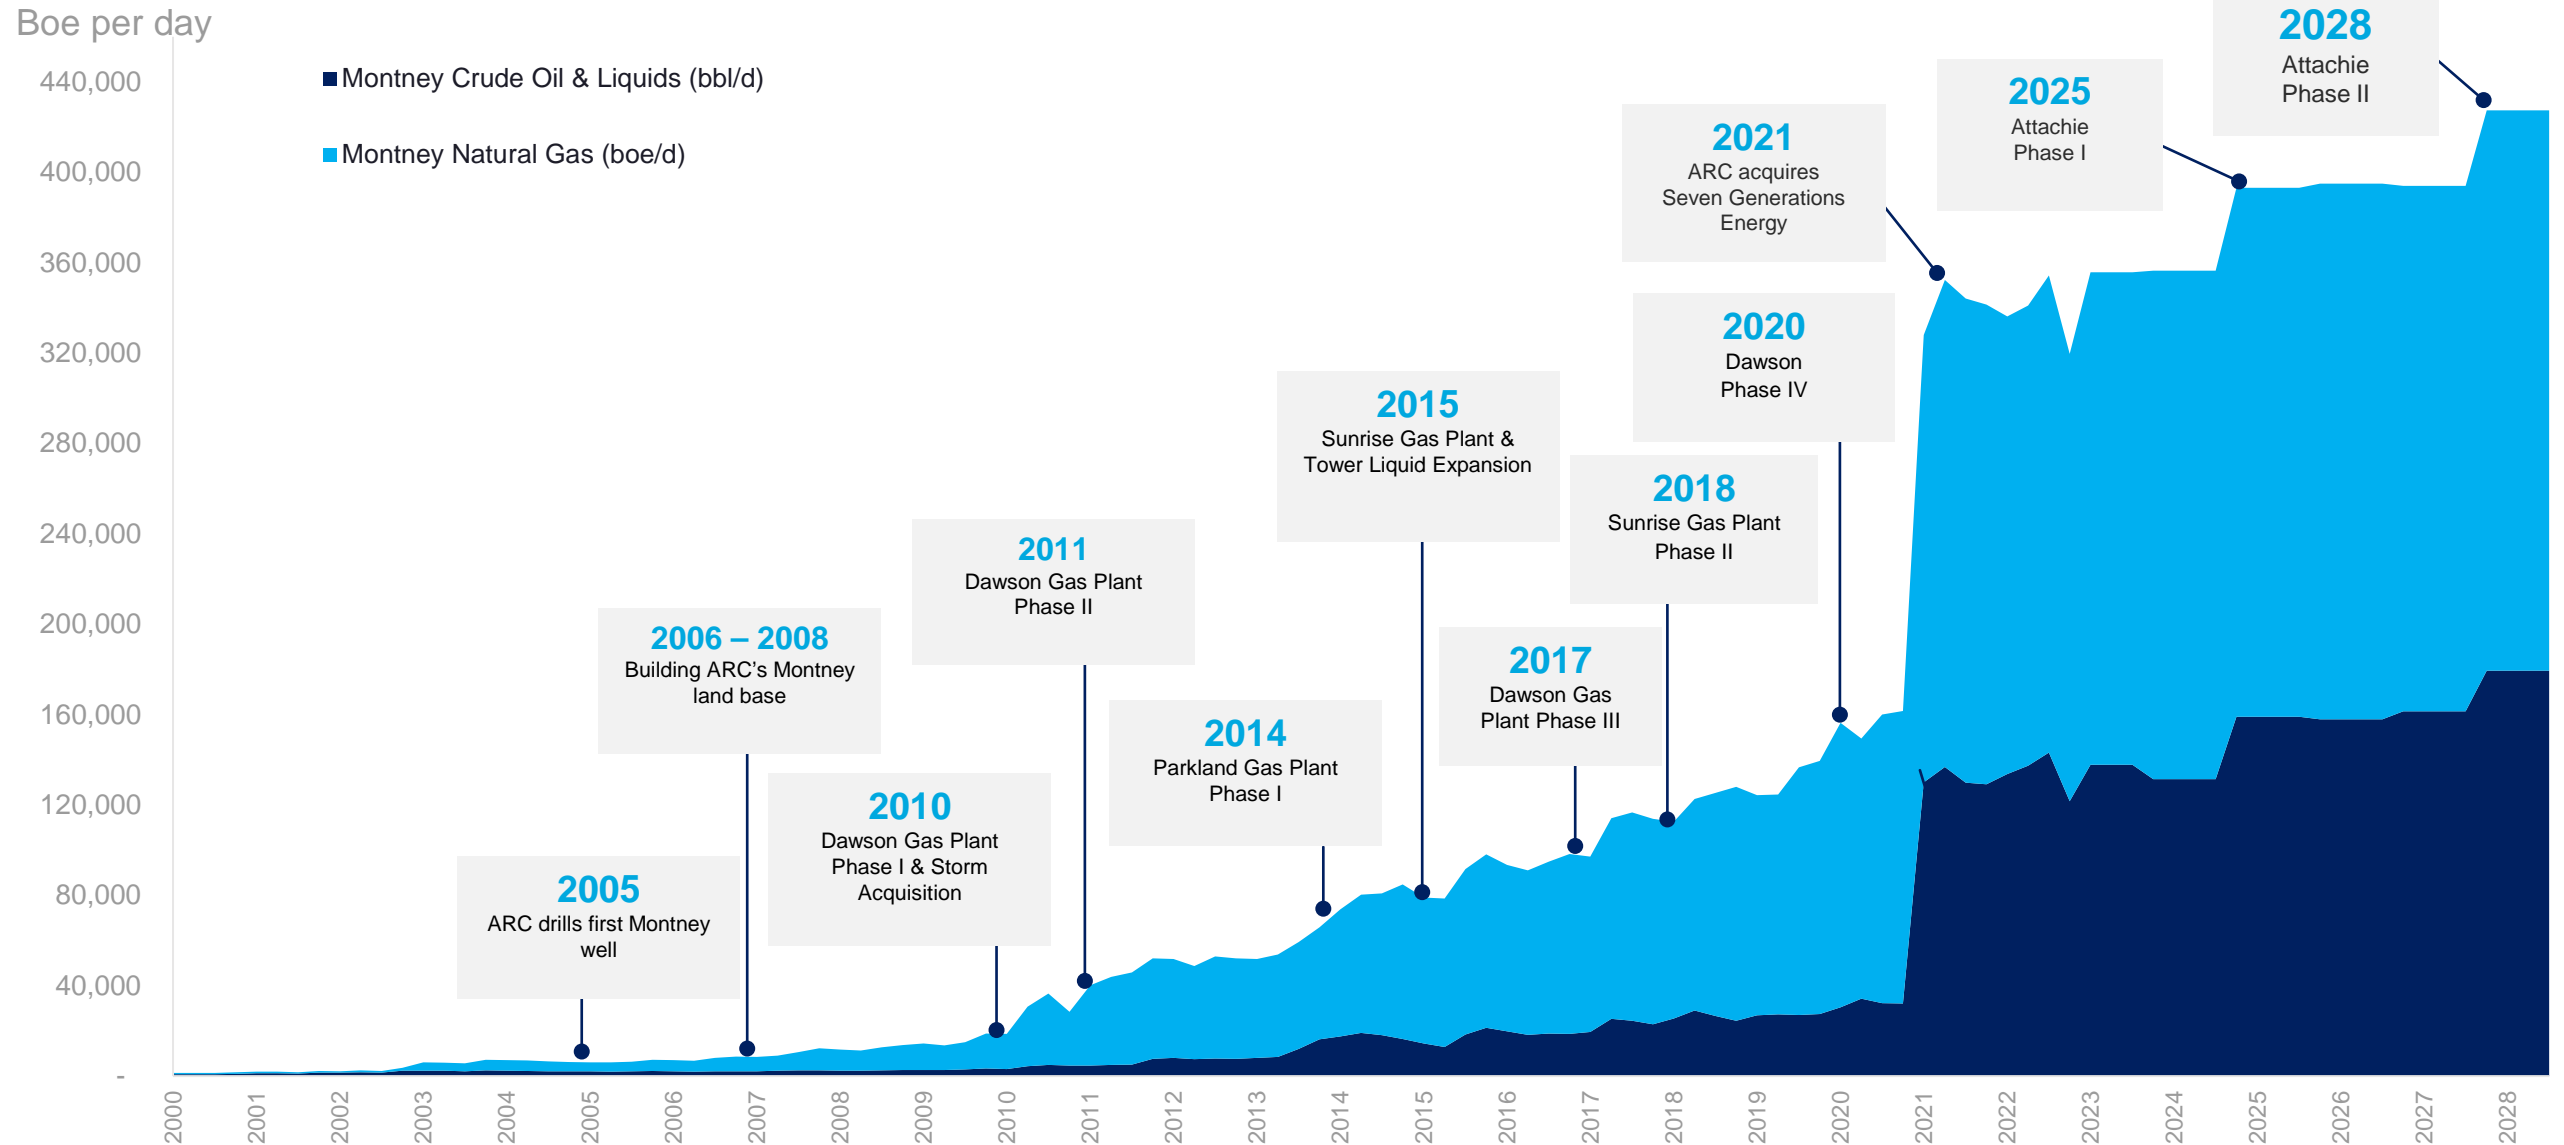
Boe per day

440,000
400,000
360,000
320,000
280,000
240,000
200,000
160,000
120,000
80,000
40,000
-

■ Montney Crude Oil & Liquids (bbl/d)
■ Montney Natural Gas (boe/d)

2005
ARC drills first Montney well

2006 – 2008
Building ARC's Montney land base

2010
Dawson Gas Plant Phase I & Storm Acquisition

2011
Dawson Gas Plant Phase II

2014
Parkland Gas Plant Phase I

2015
Sunrise Gas Plant & Tower Liquid Expansion

2017
Dawson Gas Plant Phase III

2018
Sunrise Gas Plant Phase II

2020
Dawson Phase IV

2021
ARC acquires Seven Generations Energy

2025
Attachie Phase I

2028
Attachie Phase II

2000 2001 2002 2003 2004 2005 2006 2007 2008 2009 2010 2011 2012 2013 2014 2015 2016 2017 2018 2019 2020 2021 2022 2023 2024 2025 2026 2027 2028